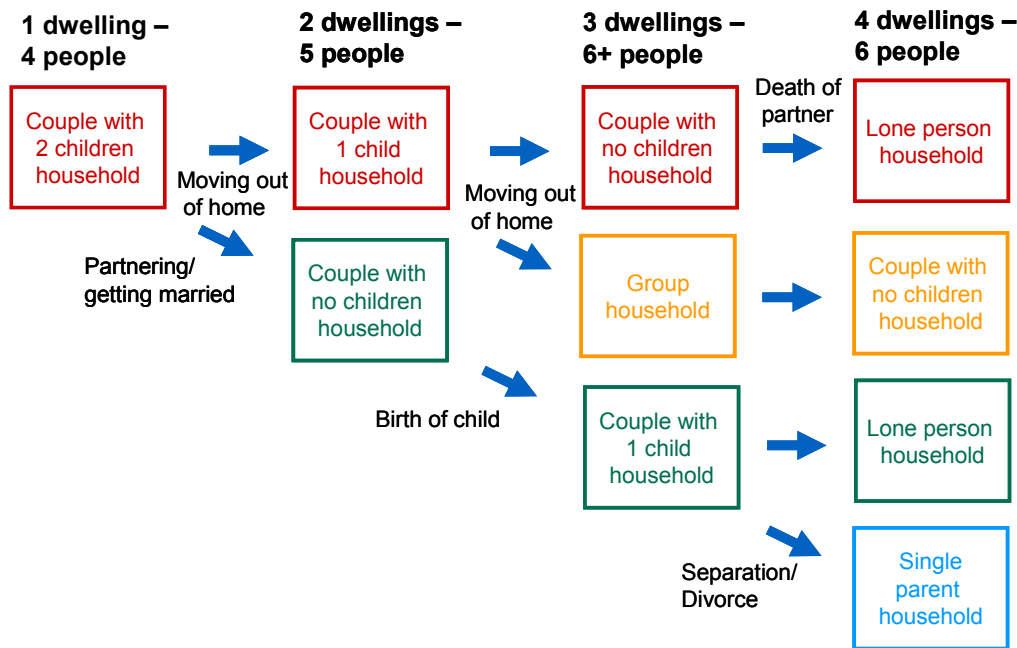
1 dwelling – 4 people

Couple with 2 children household

Moving out of home

Partnering/ getting married

2 dwellings – 5 people

Couple with 1 child household

Couple with no children household

Birth of child

Moving out of home

3 dwellings – 6+ people

Couple with no children household

Group household

Couple with 1 child household

Death of partner

Separation/ Divorce

4 dwellings – 6 people

Lone person household

Couple with no children household

Lone person household

Single parent household